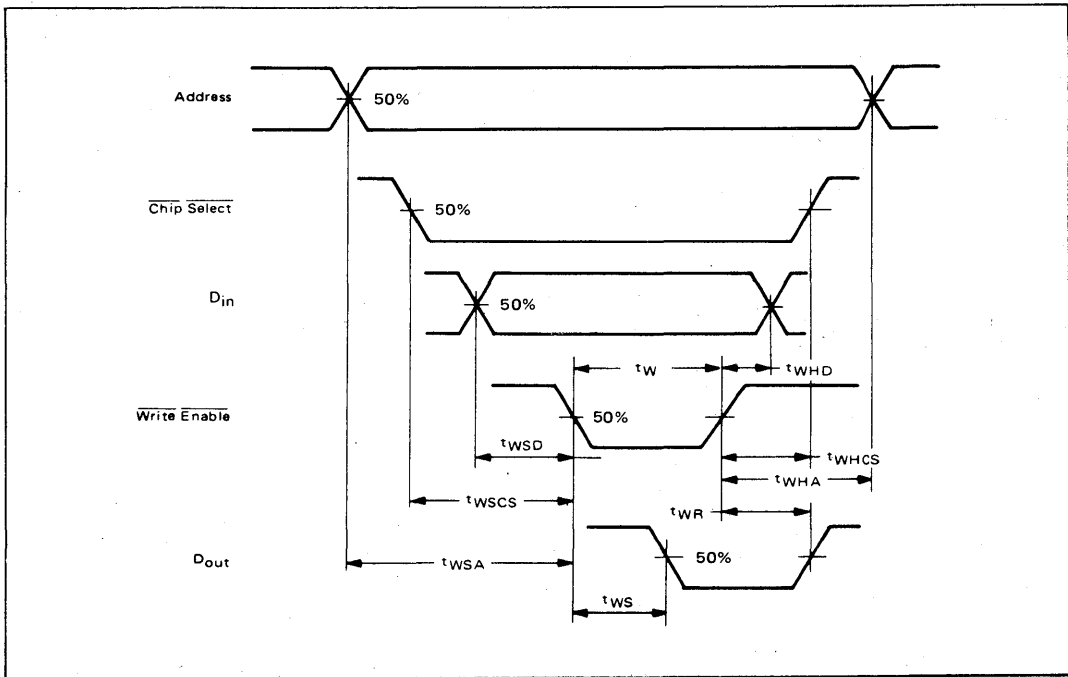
Address

50%

$\overline{\text{Chip}}\ \overline{\text{Select}}$

50%

$D_{in}$

50%

$t_W$

$t_{WHD}$

$\overline{\text{Write}}\ \overline{\text{Enable}}$

50%

$t_{WSD}$

$t_{WHCS}$

$t_{WHA}$

$t_{WSCS}$

$t_{WR}$

$D_{out}$

50%

$t_{WSA}$

$t_{WS}$